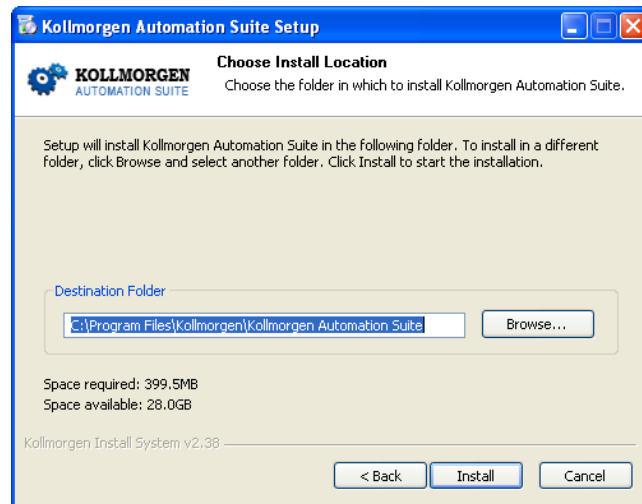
Kollmorgen Automation Suite Setup

KOLLMORGEN
AUTOMATION SUITE

Choose Install Location
Choose the folder in which to install Kollmorgen Automation Suite.

Setup will install Kollmorgen Automation Suite in the following folder. To install in a different folder, click Browse and select another folder. Click Install to start the installation.

Destination Folder
C:\Program Files\Kollmorgen\Kollmorgen Automation Suite
Browse...

Space required: 399.5MB
Space available: 28.0GB

Kollmorgen Install System v2.38

< Back
Install
Cancel